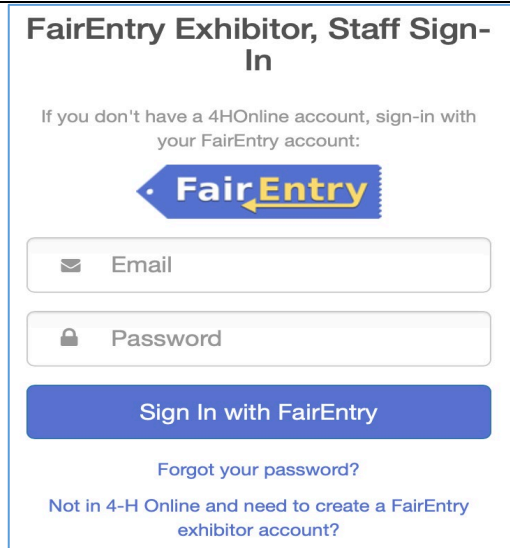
FairEntry Exhibitor, Staff Sign-In

If you don't have a 4HOnline account, sign-in with your FairEntry account:

FairEntry

Email

Password

Sign In with FairEntry

Forgot your password?

Not in 4-H Online and need to create a FairEntry exhibitor account?